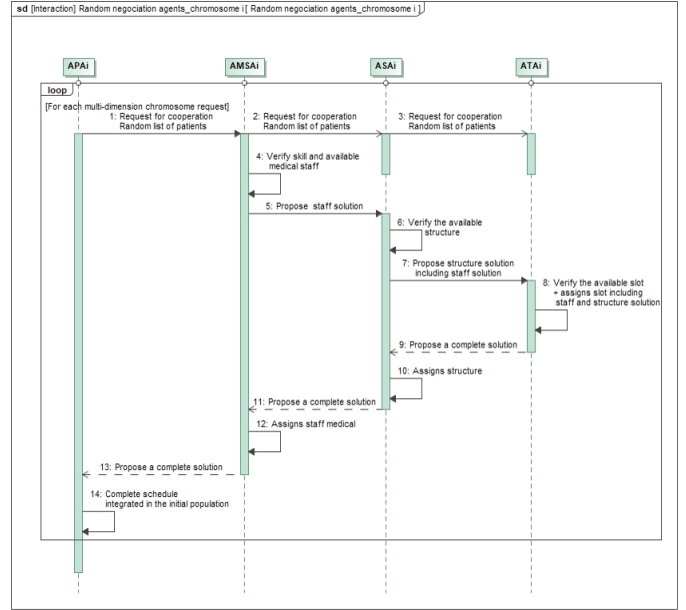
sd [Interaction] Random negociation agents_chromosome i [ Random negociation agents_chromosome i ]

APAi

AMSAi

ASAi

ATAi

loop

[For each multi-dimension chromosome request]

1: Request for cooperation Random list of patients

2: Request for cooperation Random list of patients

3: Request for cooperation Random list of patients

4: Verify skill and available medical staff

5: Propose staff solution

6: Verify the available structure

7: Propose structure solution including staff solution

8: Verify the available slot + assigns slot including staff and structure solution

9: Propose a complete solution

10: Assigns structure

11: Propose a complete solution

12: Assigns staff medical

13: Propose a complete solution

14: Complete schedule integrated in the initial population